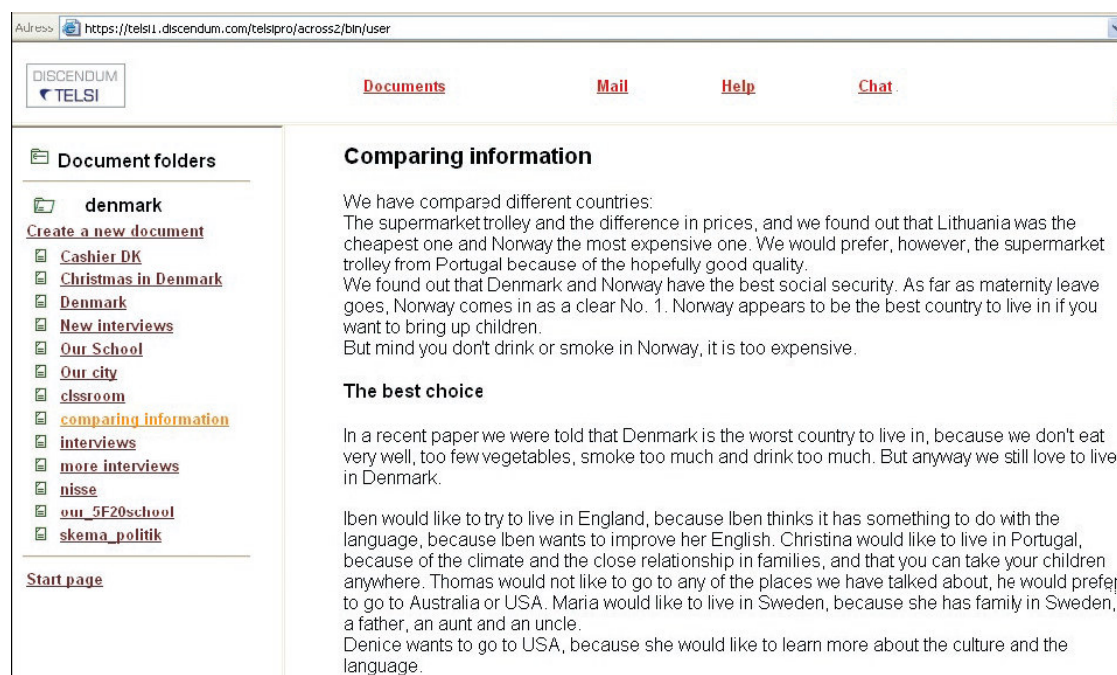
Adress https://telsi1.discendum.com/telsipro/across2/bin/user

DISCENDUM
TELSI

Documents Mail Help Chat

Document folders

denmark
Create a new document
Cashier DK
Christmas in Denmark
Denmark
New interviews
Our School
Our city
clssroom
comparing information
interviews
more interviews
nisse
our_5F20school
skema_politik

Start page

Comparing information

We have compared different countries:
The supermarket trolley and the difference in prices, and we found out that Lithuania was the cheapest one and Norway the most expensive one. We would prefer, however, the supermarket trolley from Portugal because of the hopefully good quality.
We found out that Denmark and Norway have the best social security. As far as maternity leave goes, Norway comes in as a clear No. 1. Norway appears to be the best country to live in if you want to bring up children.
But mind you don't drink or smoke in Norway, it is too expensive.

The best choice

In a recent paper we were told that Denmark is the worst country to live in, because we don't eat very well, too few vegetables, smoke too much and drink too much. But anyway we still love to live in Denmark.

Iben would like to try to live in England, because Iben thinks it has something to do with the language, because Iben wants to improve her English. Christina would like to live in Portugal, because of the climate and the close relationship in families, and that you can take your children anywhere. Thomas would not like to go to any of the places we have talked about, he would prefer to go to Australia or USA. Maria would like to live in Sweden, because she has family in Sweden, a father, an aunt and an uncle.
Denice wants to go to USA, because she would like to learn more about the culture and the language.